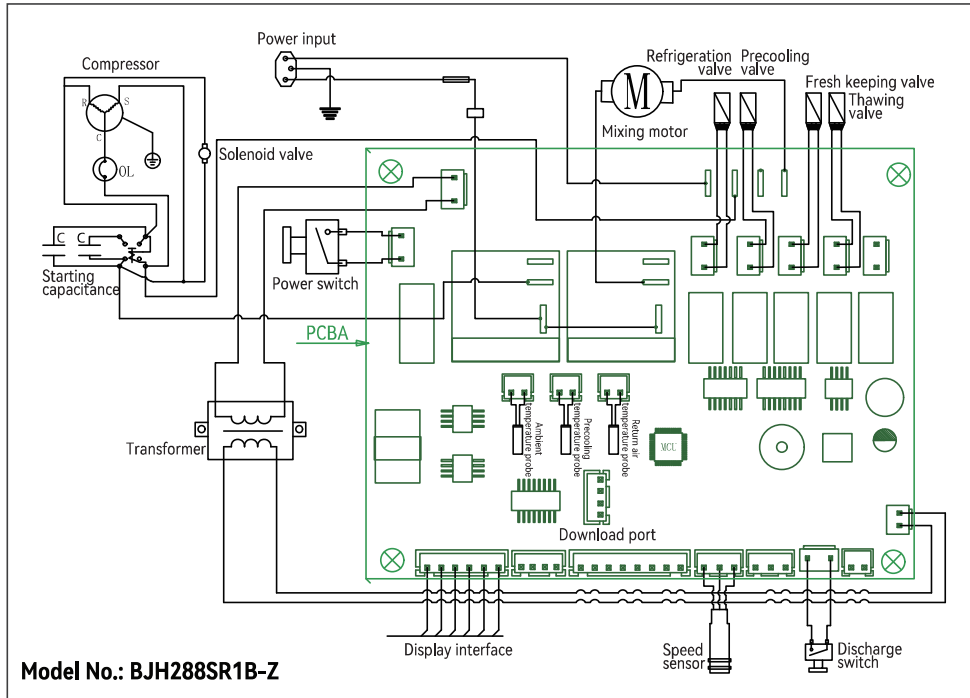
Power input
Compressor
R
S
C
OL
Solenoid valve
Refrigeration valve
Precooling valve
Mixing motor
M
Fresh keeping valve
Thawing valve
C
C
Starting capacitance
Power switch
PCBA
Transformer
Ambient temperature probe
Precooling temperature probe
Return air temperature probe
MCU
Download port
Display interface
Speed sensor
Discharge switch
Model No.: BJH288SR1B-Z